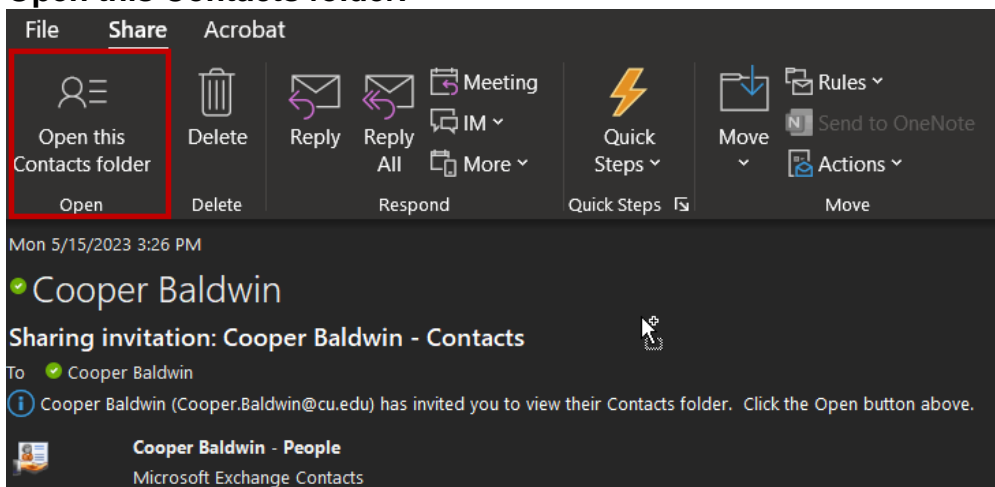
File Share Acrobat

Open this Contacts folder
Open

Delete
Delete

Reply
Reply All
Meeting
IM
More
Respond

Quick Steps
Quick Steps

Move
Rules
Send to OneNote
Actions
Move

Mon 5/15/2023 3:26 PM

Cooper Baldwin

Sharing invitation: Cooper Baldwin - Contacts

To Cooper Baldwin

Cooper Baldwin (Cooper.Baldwin@cu.edu) has invited you to view their Contacts folder. Click the Open button above.

Cooper Baldwin - People
Microsoft Exchange Contacts